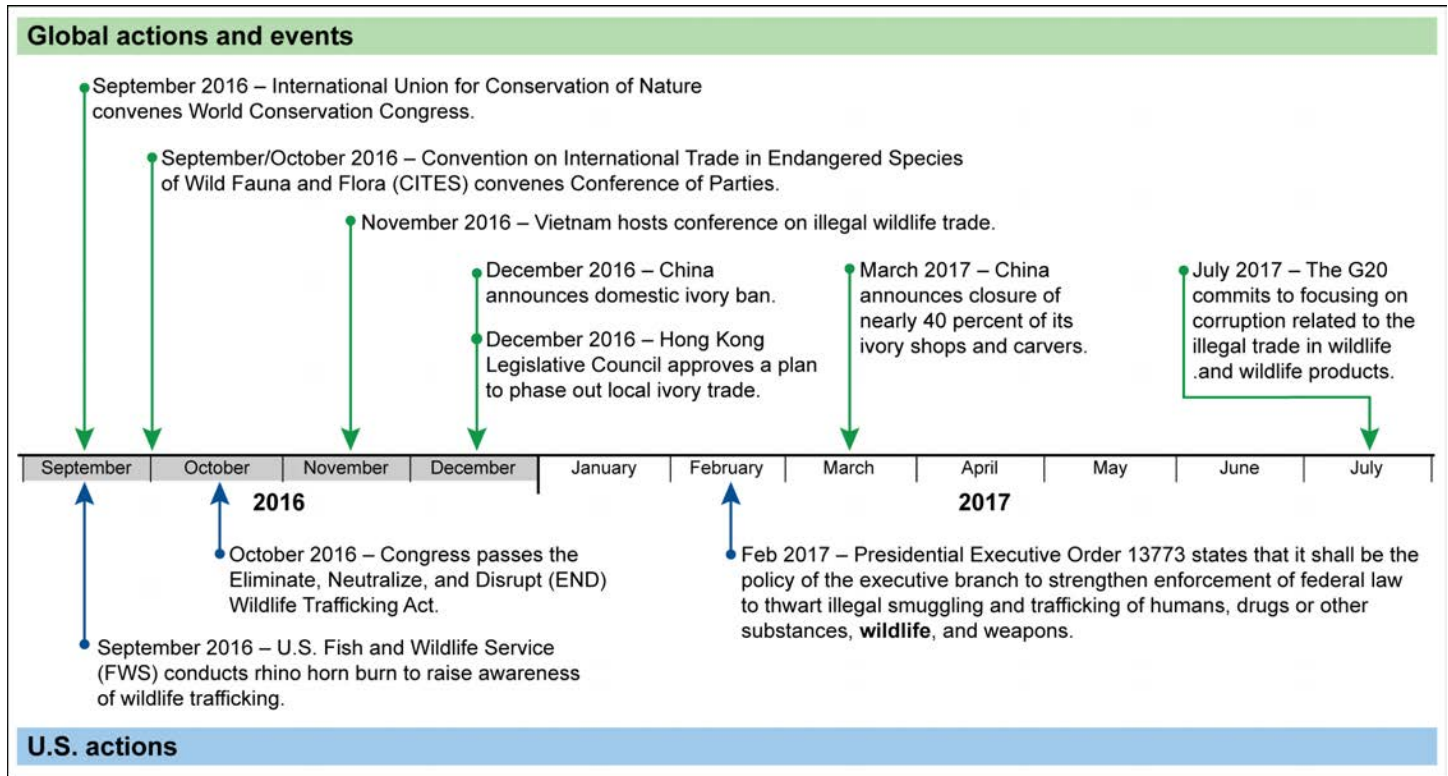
Global actions and events

September 2016 – International Union for Conservation of Nature convenes World Conservation Congress.

September/October 2016 – Convention on International Trade in Endangered Species of Wild Fauna and Flora (CITES) convenes Conference of Parties.

November 2016 – Vietnam hosts conference on illegal wildlife trade.

December 2016 – China announces domestic ivory ban.

December 2016 – Hong Kong Legislative Council approves a plan to phase out local ivory trade.

March 2017 – China announces closure of nearly 40 percent of its ivory shops and carvers.

July 2017 – The G20 commits to focusing on corruption related to the illegal trade in wildlife .and wildlife products.

September October November December January February March April May June July

2016

2017

October 2016 – Congress passes the Eliminate, Neutralize, and Disrupt (END) Wildlife Trafficking Act.

Feb 2017 – Presidential Executive Order 13773 states that it shall be the policy of the executive branch to strengthen enforcement of federal law to thwart illegal smuggling and trafficking of humans, drugs or other substances, **wildlife**, and weapons.

September 2016 – U.S. Fish and Wildlife Service (FWS) conducts rhino horn burn to raise awareness of wildlife trafficking.

U.S. actions